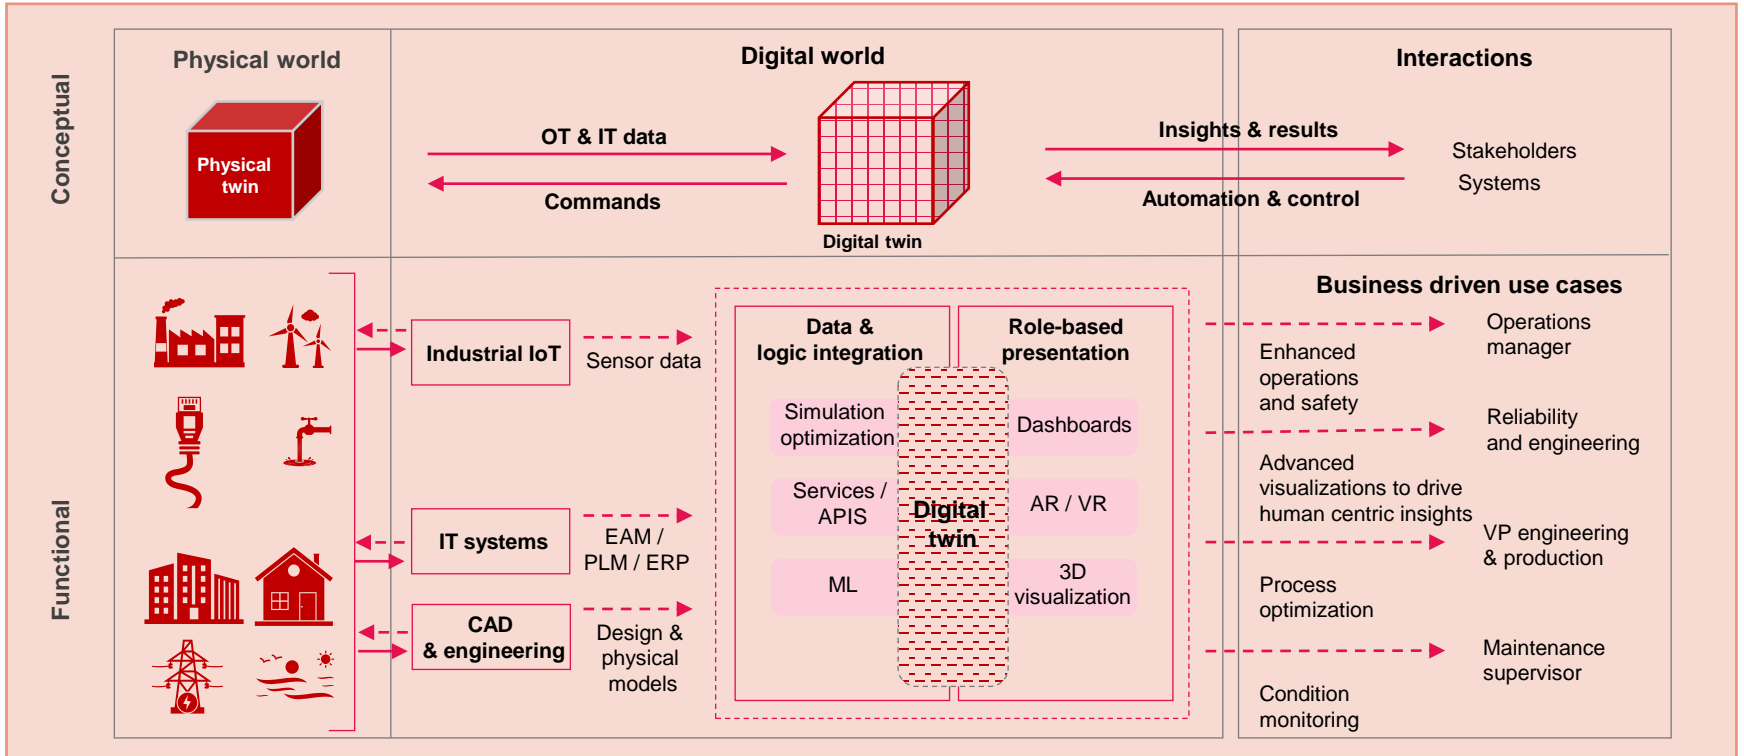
Conceptual

Physical world

Physical twin

Digital world

OT & IT data

Commands

Digital twin

Interactions

Insights & results

Automation & control

Stakeholders

Systems

Functional

Industrial IoT

Sensor data

IT systems

EAM / PLM / ERP

CAD & engineering

Design & physical models

Data & logic integration

Simulation optimization

Services / APIS

ML

Role-based presentation

Dashboards

AR / VR

3D visualization

Digital twin

Business driven use cases

Enhanced operations and safety

Advanced visualizations to drive human centric insights

Process optimization

Condition monitoring

Operations manager

Reliability and engineering

VP engineering & production

Maintenance supervisor